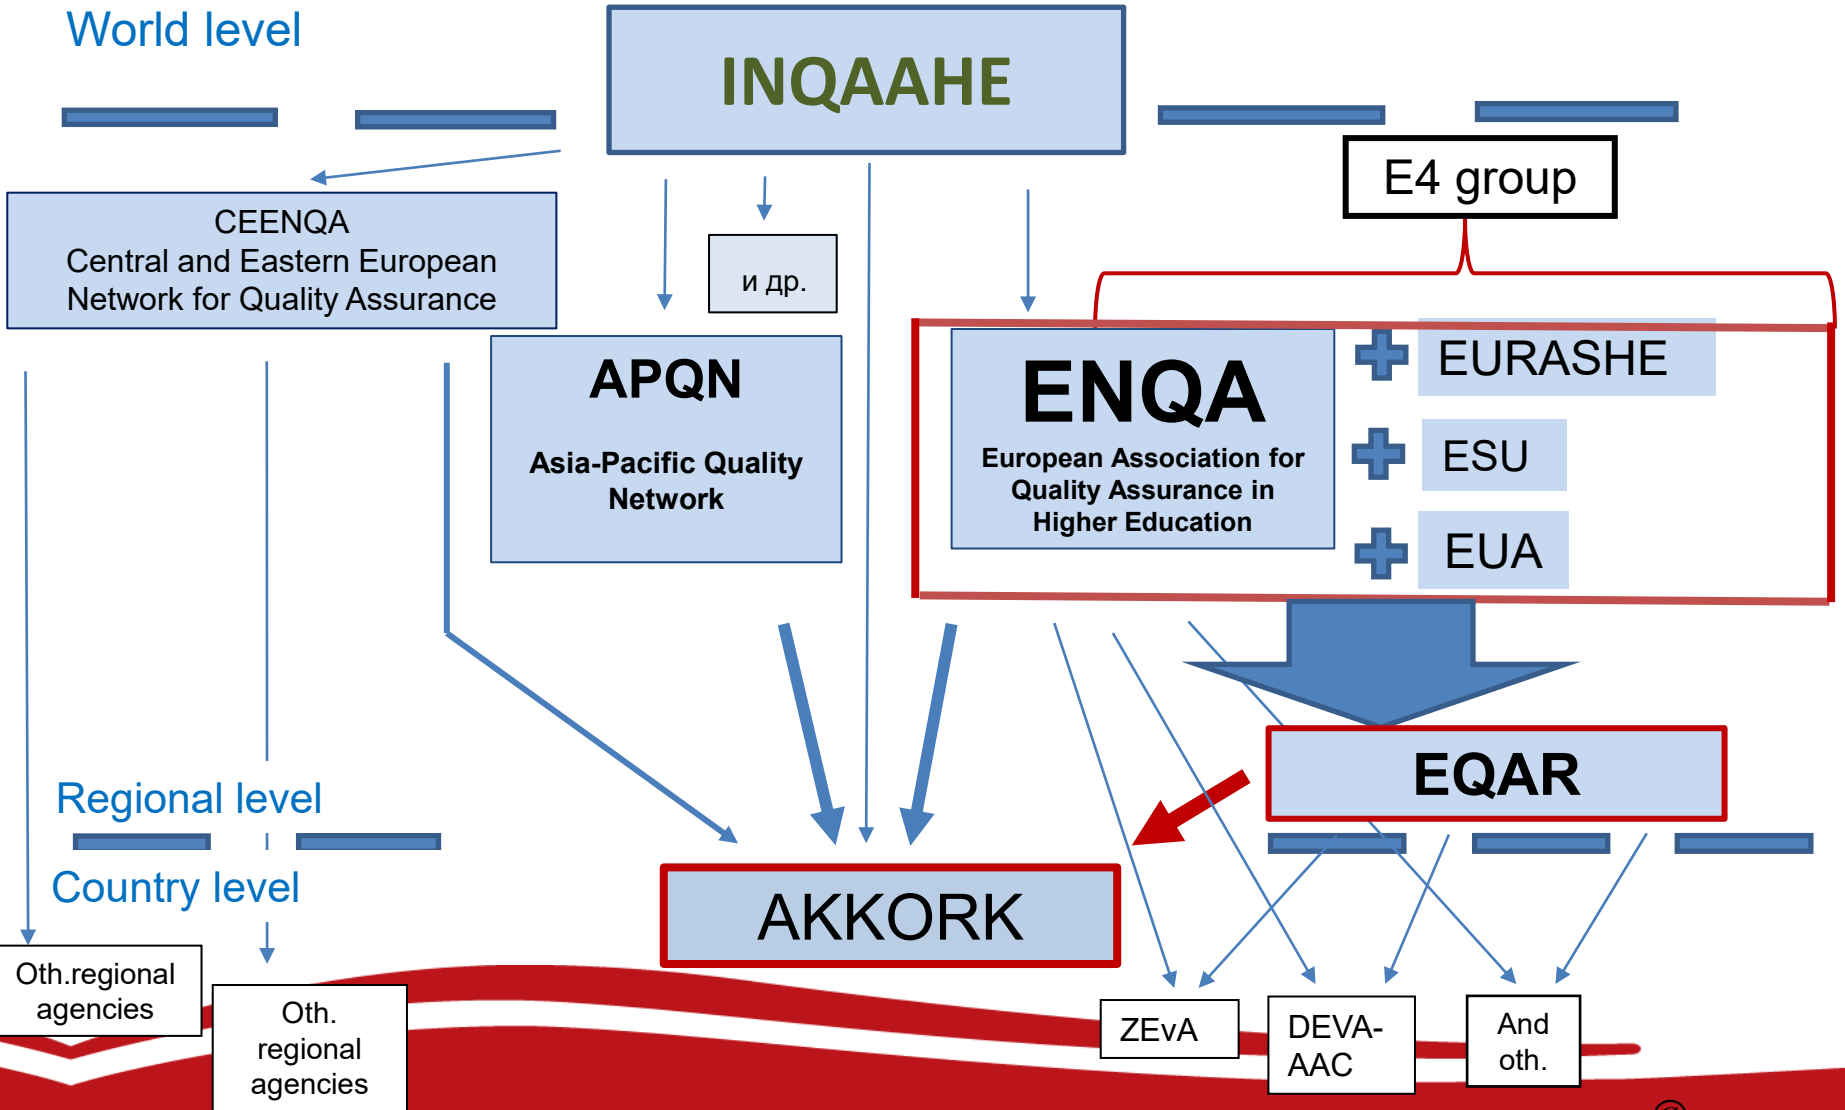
World level

INQAAHE

E4 group

CEENQA
Central and Eastern European Network for Quality Assurance

и др.

APQN

Asia-Pacific Quality Network

ENQA

European Association for Quality Assurance in Higher Education

EURASHE

ESU

EUA

EQAR

Regional level

Country level

AKKORK

Oth.regional agencies

Oth. regional agencies

ZEvA

DEVA-AAC

And oth.